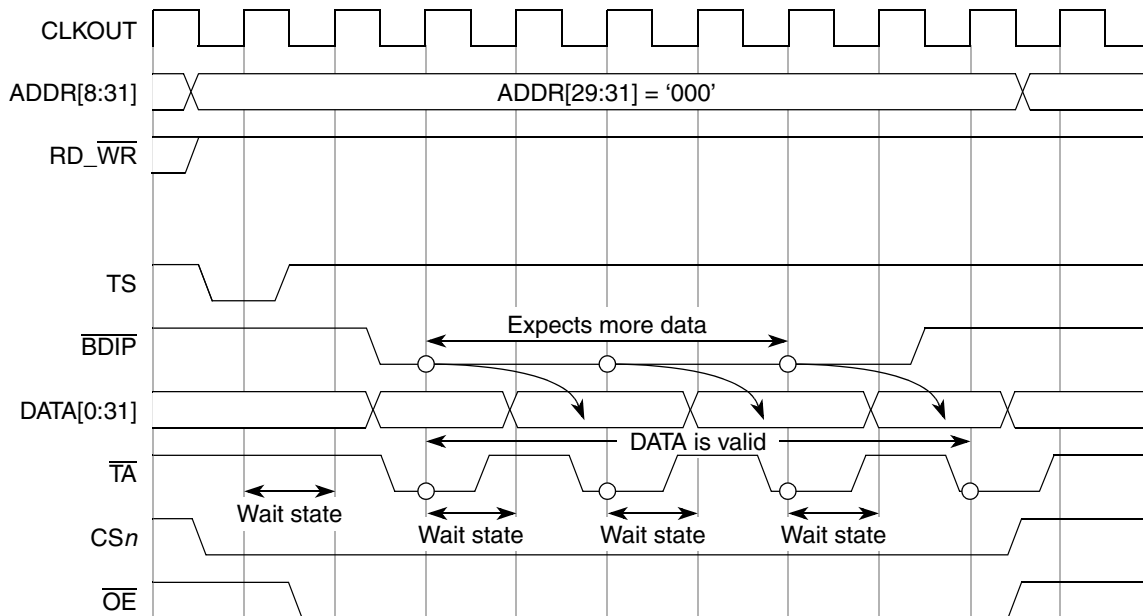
CLKOUT

ADDR[8:31]

ADDR[29:31] = '000'

RD_$\overline{WR}$

TS

$\overline{BDIP}$

Expects more data

DATA[0:31]

DATA is valid

$\overline{TA}$

Wait state

CS$n$

Wait state

Wait state

Wait state

$\overline{OE}$